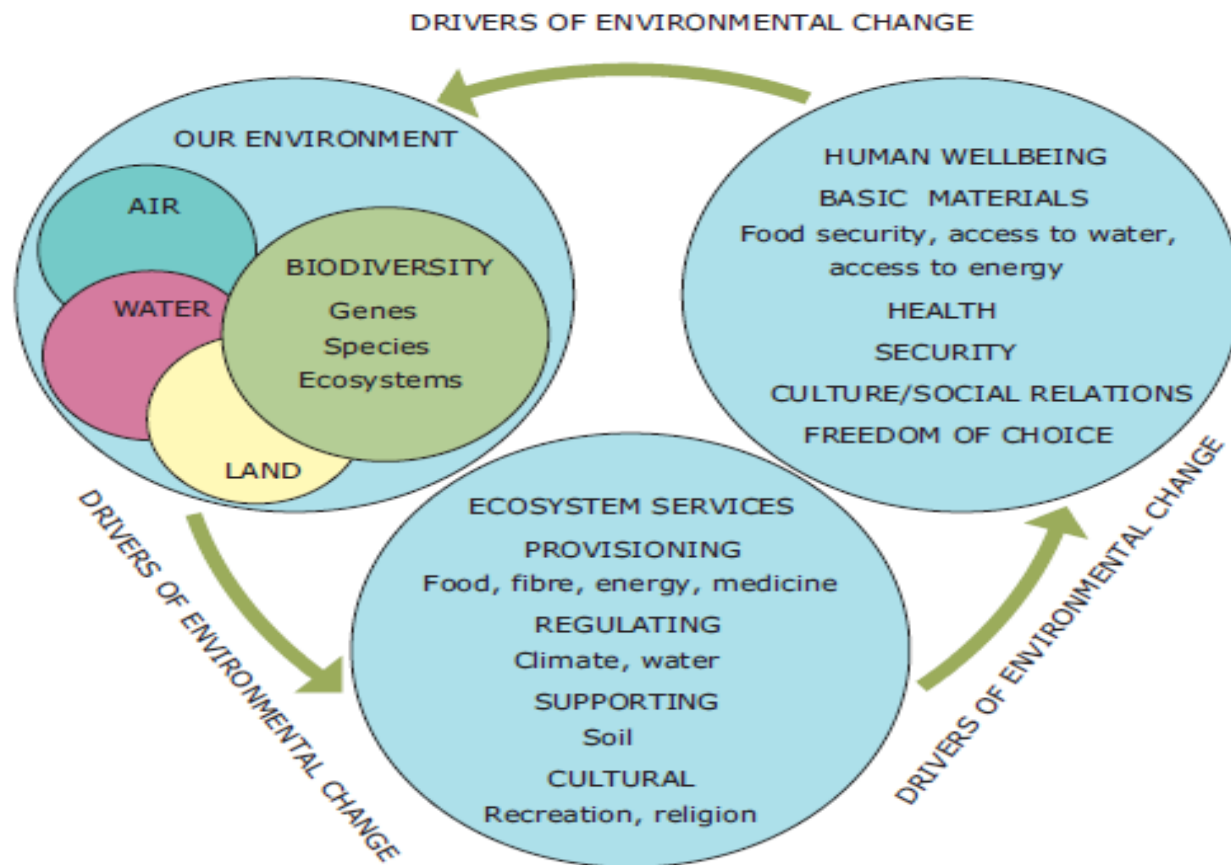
DRIVERS OF ENVIRONMENTAL CHANGE

OUR ENVIRONMENT

AIR

WATER

LAND

BIODIVERSITY
Genes
Species
Ecosystems

HUMAN WELLBEING
BASIC MATERIALS
Food security, access to water, access to energy
HEALTH
SECURITY
CULTURE/SOCIAL RELATIONS
FREEDOM OF CHOICE

DRIVERS OF ENVIRONMENTAL CHANGE

ECOSYSTEM SERVICES
PROVISIONING
Food, fibre, energy, medicine
REGULATING
Climate, water
SUPPORTING
Soil
CULTURAL
Recreation, religion

DRIVERS OF ENVIRONMENTAL CHANGE